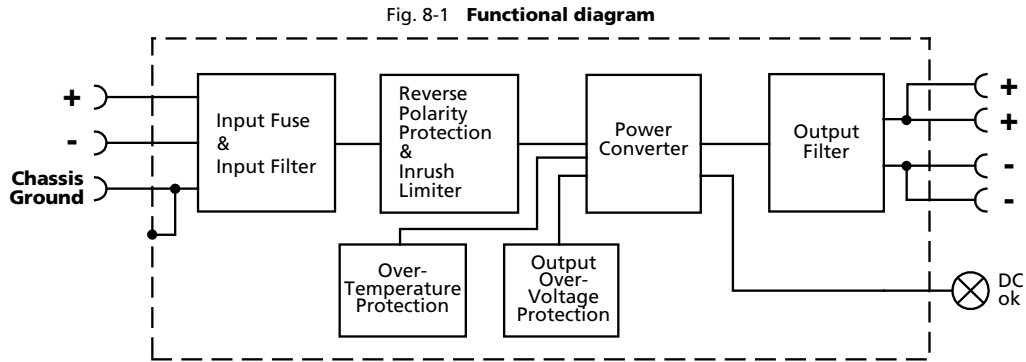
Fig. 8-1 **Functional diagram**

+

-

Chassis Ground

Input Fuse & Input Filter

Reverse Polarity Protection & Inrush Limiter

Power Converter

Output Filter

+

+

-

-

Over-Temperature Protection

Output Over-Voltage Protection

DC ok